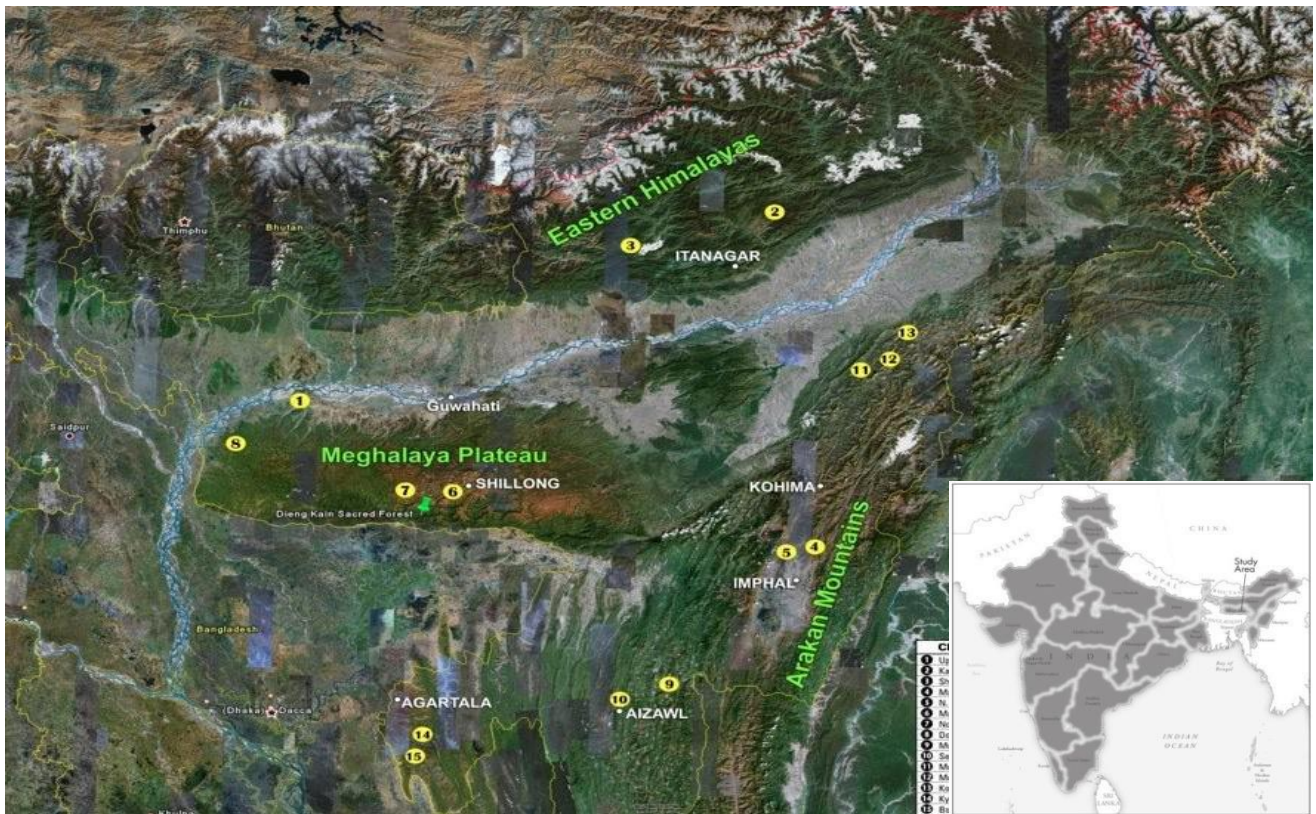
Eastern Himalayas

Thimphu

Bhutan

2

3

ITANAGAR

13

12

11

1

Guwahati

Saidpur

8

Meghalaya Plateau

7

6

SHILLONG

Dieng Kain Sacred Forest

KOHIMA

5

4

IMPHAL

Arakan Mountains

Bangladesh

(Dhaka) Dacca

AGARTALA

10

9

AIZAWL

14

15

Khulna

CHINA

PAKISTAN

NEPAL

Study Area

INDIA

Bay of Bengal

INDIAN OCEAN

SRI LANKA

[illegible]